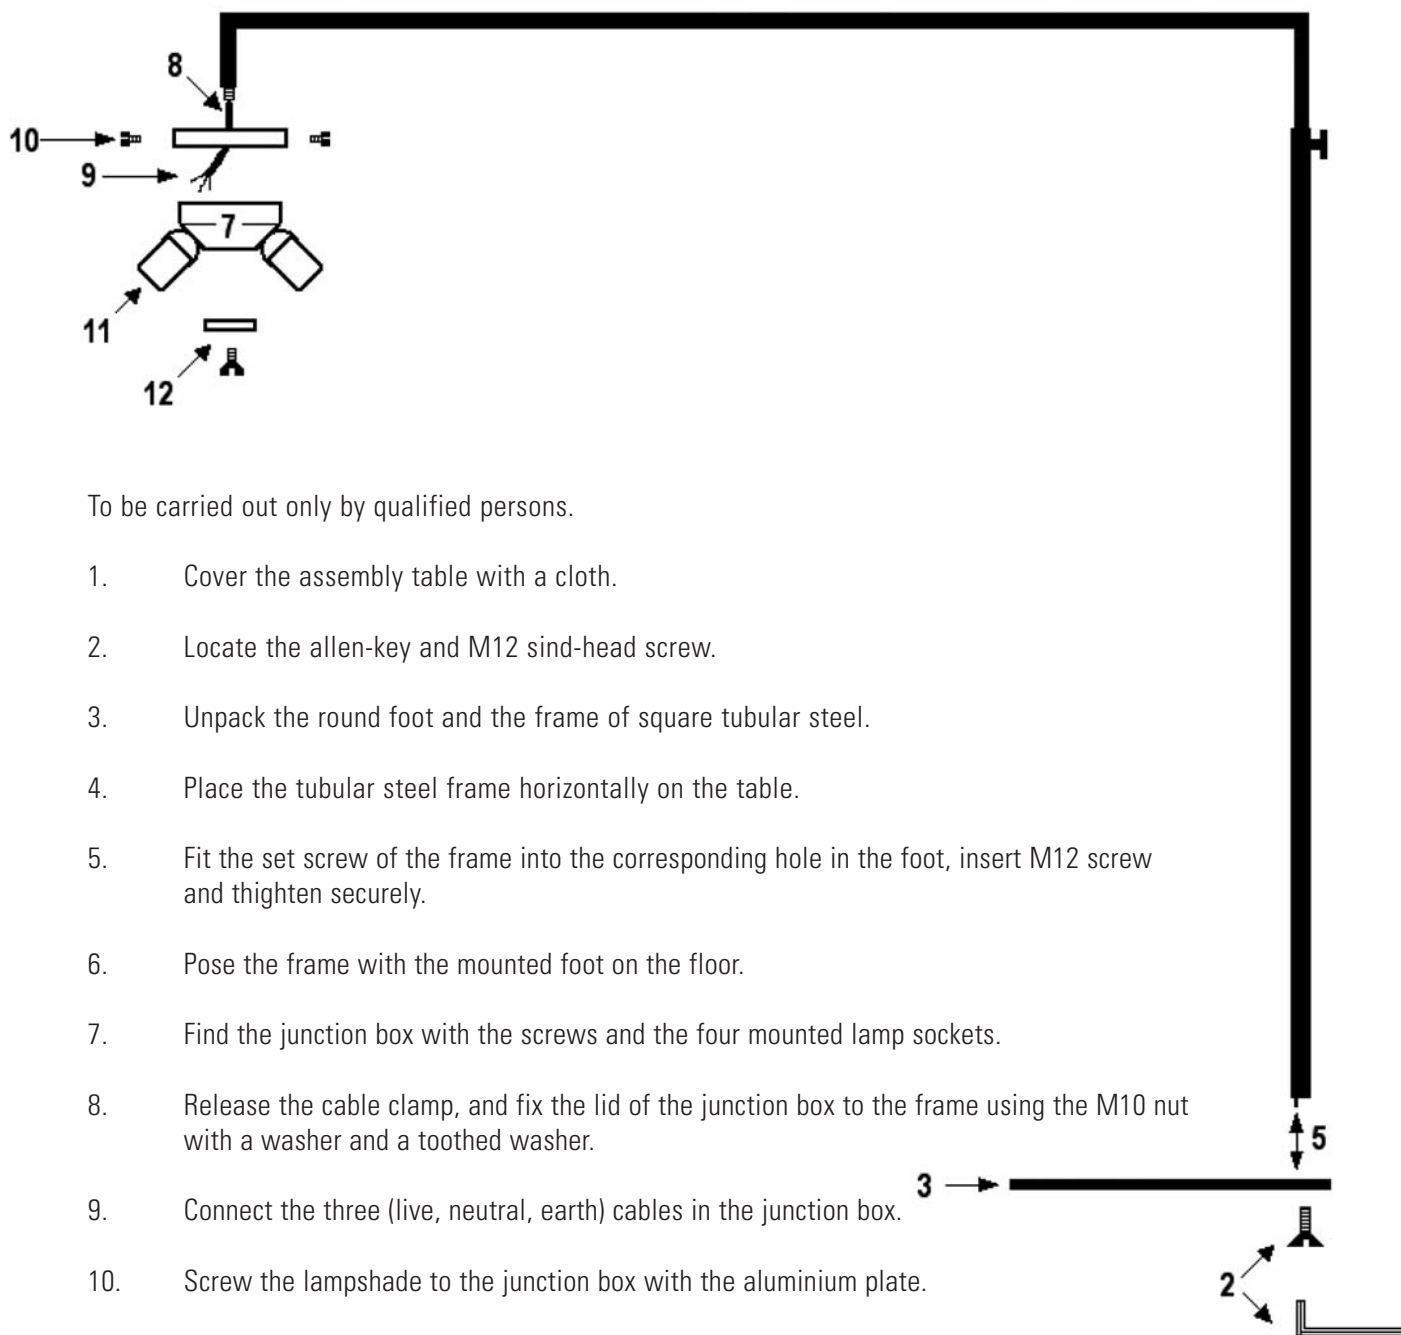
8

10

9

7

11

12

To be carried out only by qualified persons.

1. Cover the assembly table with a cloth.

2. Locate the allen-key and M12 sind-head screw.

3. Unpack the round foot and the frame of square tubular steel.

4. Place the tubular steel frame horizontally on the table.

5. Fit the set screw of the frame into the corresponding hole in the foot, insert M12 screw and thighten securely.

6. Pose the frame with the mounted foot on the floor.

7. Find the junction box with the screws and the four mounted lamp sockets.

8. Release the cable clamp, and fix the lid of the junction box to the frame using the M10 nut with a washer and a toothed washer.

9. Connect the three (live, neutral, earth) cables in the junction box.

10. Screw the lampshade to the junction box with the aluminium plate.

5

3

2